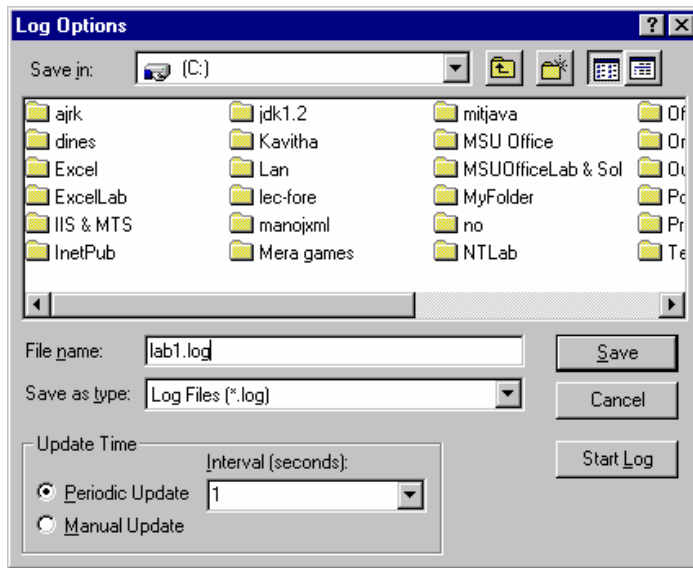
Log Options

Save in: (C:)

ajrk
dines
Excel
ExcelLab
IIS & MTS
InetPub
jdk1.2
Kavitha
Lan
lec-fore
manojxml
Mera games
mitjava
MSU Office
MSUOfficeLab & Sol
MyFolder
no
NTLab
Of
Or
Ou
Po
Pr
Te

File name: lab1.log
Save as type: Log Files (*.log)

Save
Cancel

Update Time
Interval (seconds):
Periodic Update 1
Manual Update

Start Log